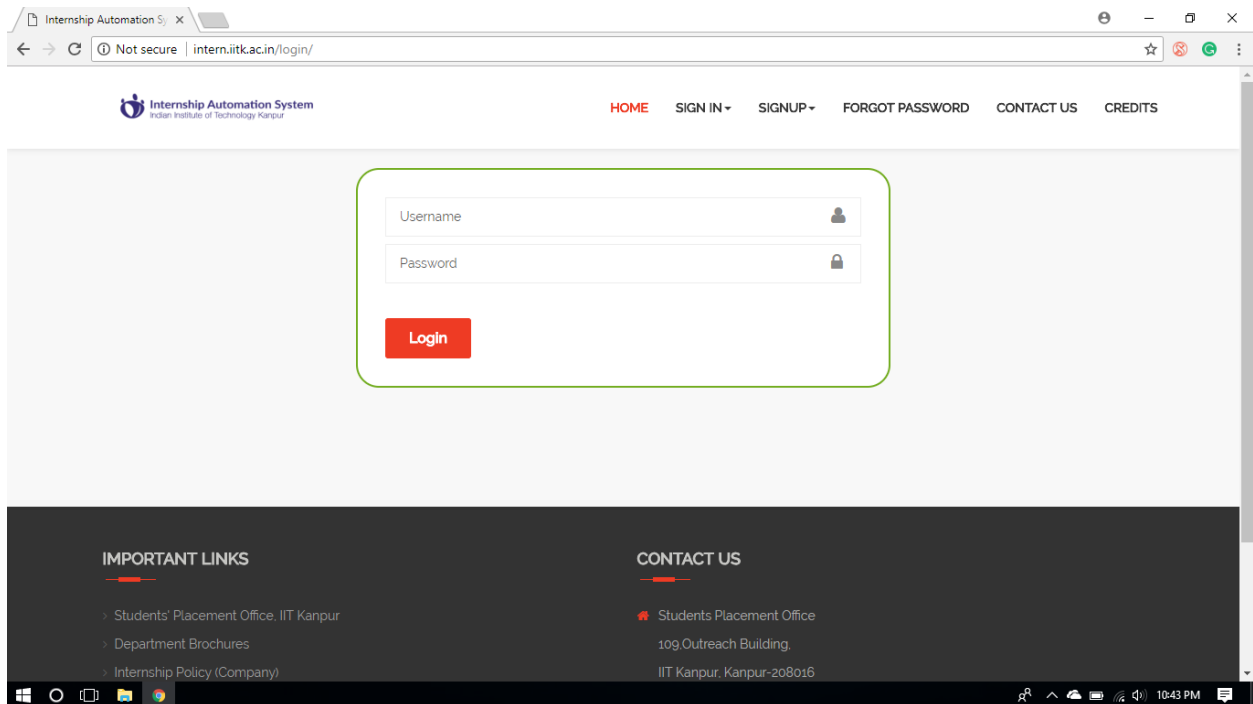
Internship Automation Sy ×

Not secure | intern.iitk.ac.in/login/

Internship Automation System
Indian Institute of Technology Kanpur

HOME SIGN IN SIGNUP FORGOT PASSWORD CONTACT US CREDITS

Username

Password

Login

IMPORTANT LINKS

Students' Placement Office, IIT Kanpur

Department Brochures

Internship Policy (Company)

CONTACT US

Students Placement Office

109,Outreach Building,

IIT Kanpur, Kanpur-208016

10:43 PM